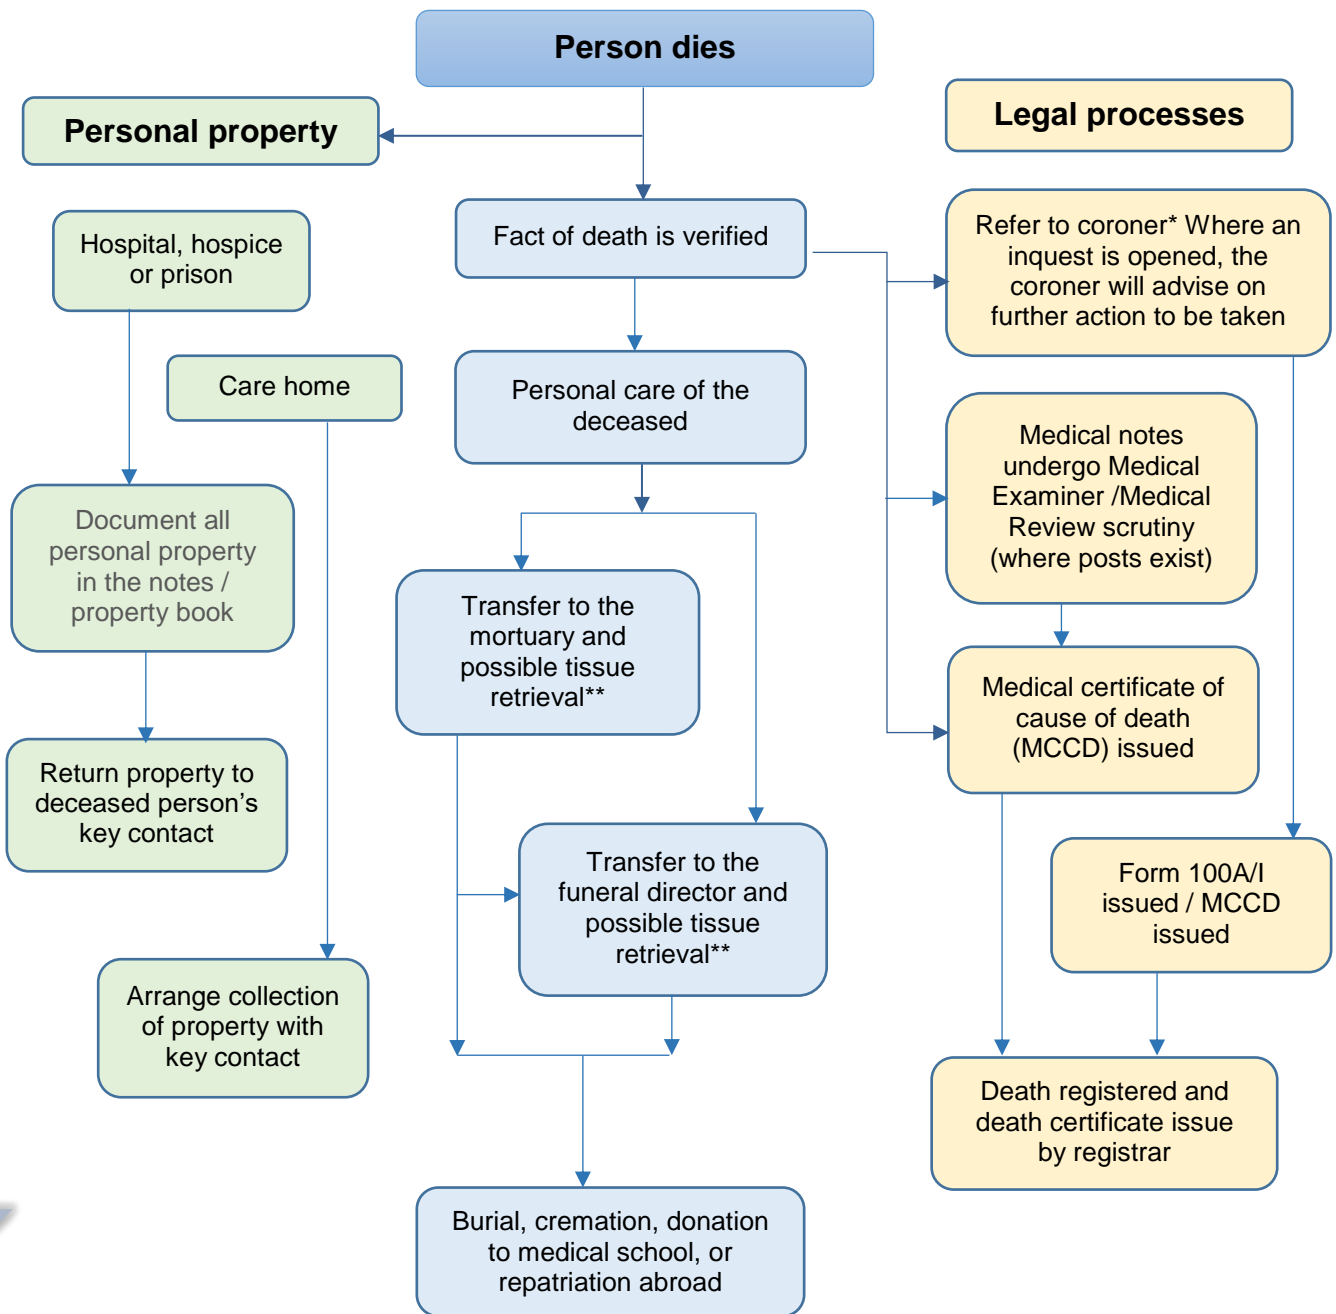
Person dies

Personal property

Legal processes

Hospital, hospice or prison

Fact of death is verified

Refer to coroner* Where an inquest is opened, the coroner will advise on further action to be taken

Care home

Personal care of the deceased

Medical notes undergo Medical Examiner /Medical Review scrutiny (where posts exist)

Document all personal property in the notes / property book

Transfer to the mortuary and possible tissue retrieval**

Medical certificate of cause of death (MCCD) issued

Return property to deceased person's key contact

Transfer to the funeral director and possible tissue retrieval**

Form 100A/I issued / MCCD issued

Arrange collection of property with key contact

Death registered and death certificate issue by registrar

Burial, cremation, donation to medical school, or repatriation abroad